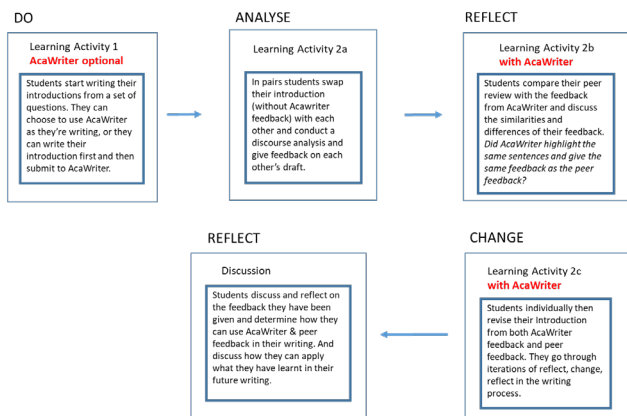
DO

Learning Activity 1
AcaWriter optional

Students start writing their introductions from a set of questions. They can choose to use AcaWriter as they're writing, or they can write their introduction first and then submit to AcaWriter.

ANALYSE

Learning Activity 2a

In pairs students swap their introduction (without Acawriter feedback) with each other and conduct a discourse analysis and give feedback on each other's draft.

REFLECT

Learning Activity 2b
with AcaWriter

Students compare their peer review with the feedback from AcaWriter and discuss the similarities and differences of their feedback. *Did AcaWriter highlight the same sentences and give the same feedback as the peer feedback?*

REFLECT

Discussion

Students discuss and reflect on the feedback they have been given and determine how they can use AcaWriter & peer feedback in their writing. And discuss how they can apply what they have learnt in their future writing.

CHANGE

Learning Activity 2c
with AcaWriter

Students individually then revise their Introduction from both AcaWriter feedback and peer feedback. They go through iterations of reflect, change, reflect in the writing process.